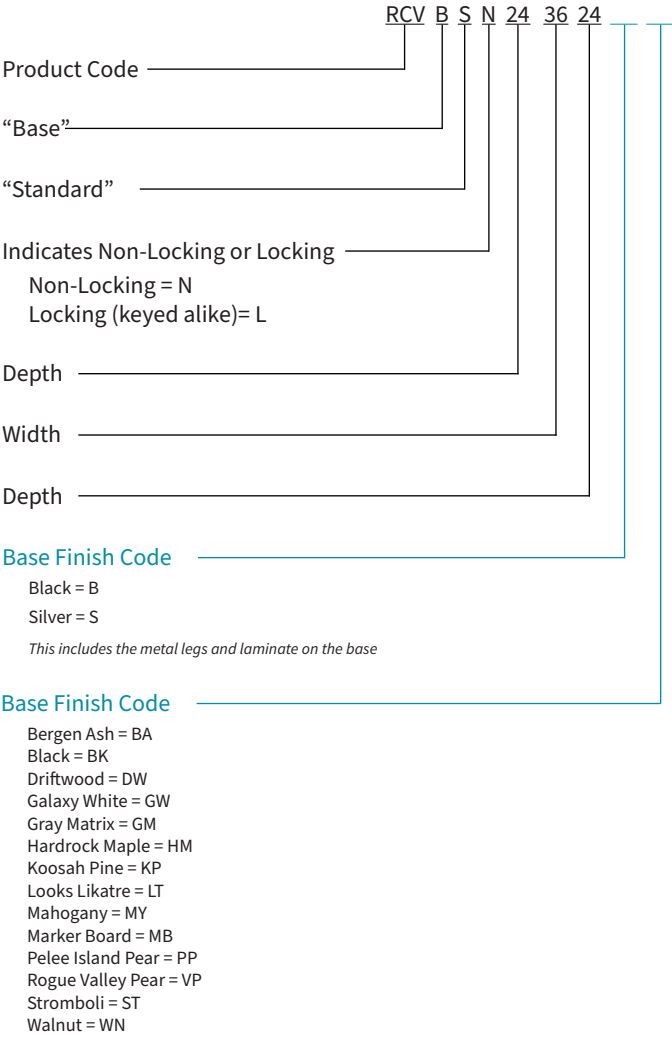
RCV B S N 24 36 24 __ __

Product Code

“Base”

“Standard”

Indicates Non-Locking or Locking
Non-Locking = N
Locking (keyed alike)= L

Depth

Width

Depth

Base Finish Code
Black = B
Silver = S
*This includes the metal legs and laminate on the base*

Base Finish Code
Bergen Ash = BA
Black = BK
Driftwood = DW
Galaxy White = GW
Gray Matrix = GM
Hardrock Maple = HM
Koosah Pine = KP
Looks Likatre = LT
Mahogany = MY
Marker Board = MB
Pelee Island Pear = PP
Rogue Valley Pear = VP
Stromboli = ST
Walnut = WN